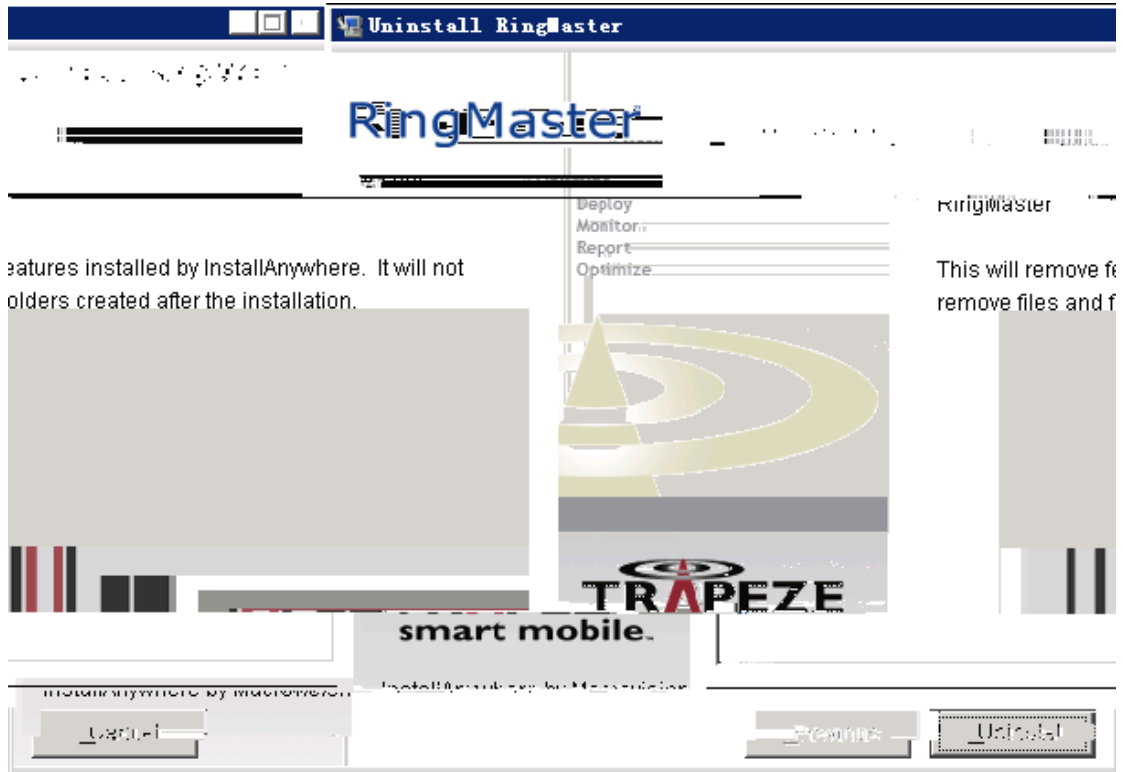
Uninstall RingMaster

RingMaster

Deploy
Monitor
Report
Optimize

RingMaster

eatures installed by InstallAnywhere. It will not olders created after the installation.

This will remove fe remove files and f

TRAPEZE
smart mobile.

InstallAnywhere by Macrovision

InstallAnywhere by Macrovision

Cancel

Previous

Uninstall